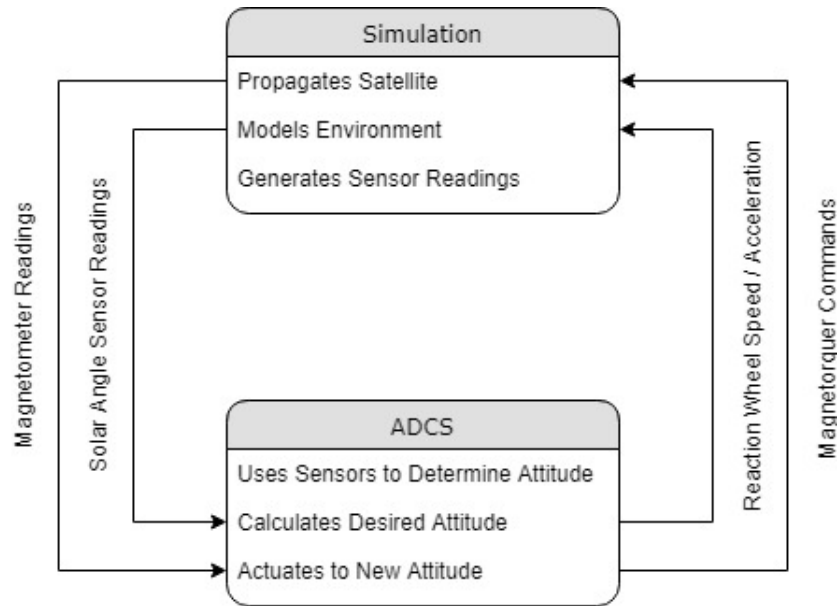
Simulation

Propagates Satellite

Models Environment

Generates Sensor Readings

Magnetometer Readings

Solar Angle Sensor Readings

Reaction Wheel Speed / Acceleration

Magnetorquer Commands

ADCS

Uses Sensors to Determine Attitude

Calculates Desired Attitude

Actuates to New Attitude